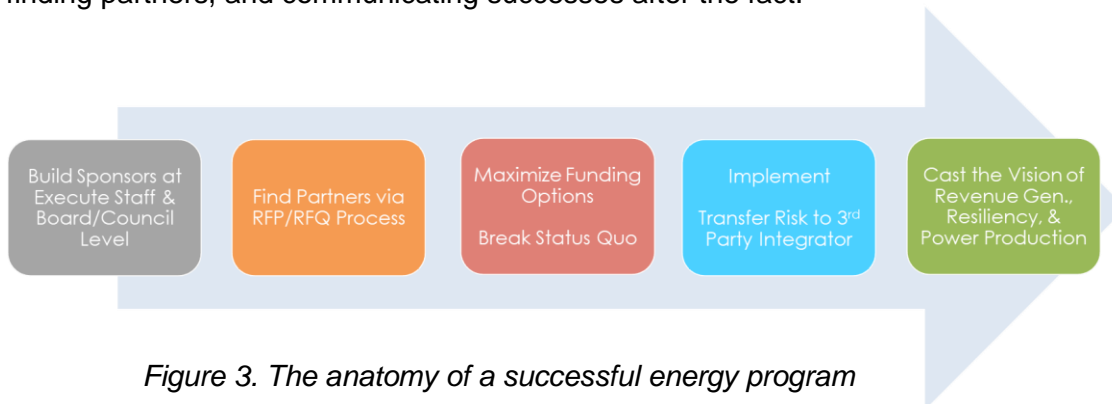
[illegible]

Build Sponsors at Execute Staff & Board/Council Level

Find Partners via RFP/RFQ Process

Maximize Funding Options

Break Status Quo

Implement

Transfer Risk to 3$^{rd}$ Party Integrator

Cast the Vision of Revenue Gen., Resiliency, & Power Production

Figure 3. The anatomy of a successful energy program